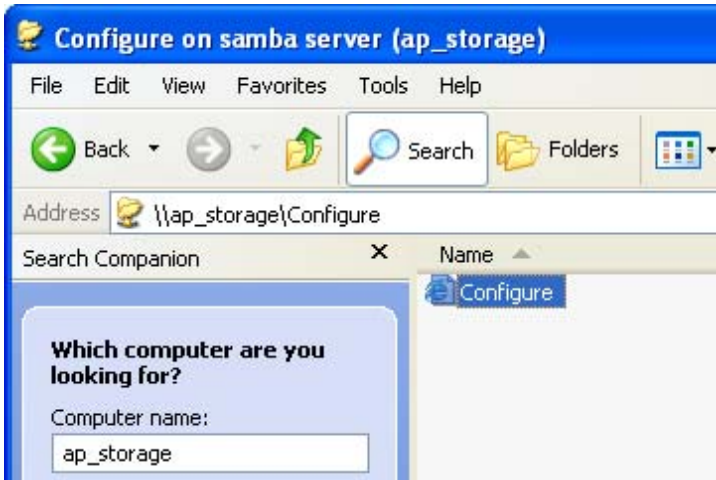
Configure on samba server (ap_storage)

File Edit View Favorites Tools Help

Back Search Folders

Address \\ap_storage\Configure

Search Companion ×

Name

Configure

Which computer are you looking for?

Computer name:

ap_storage